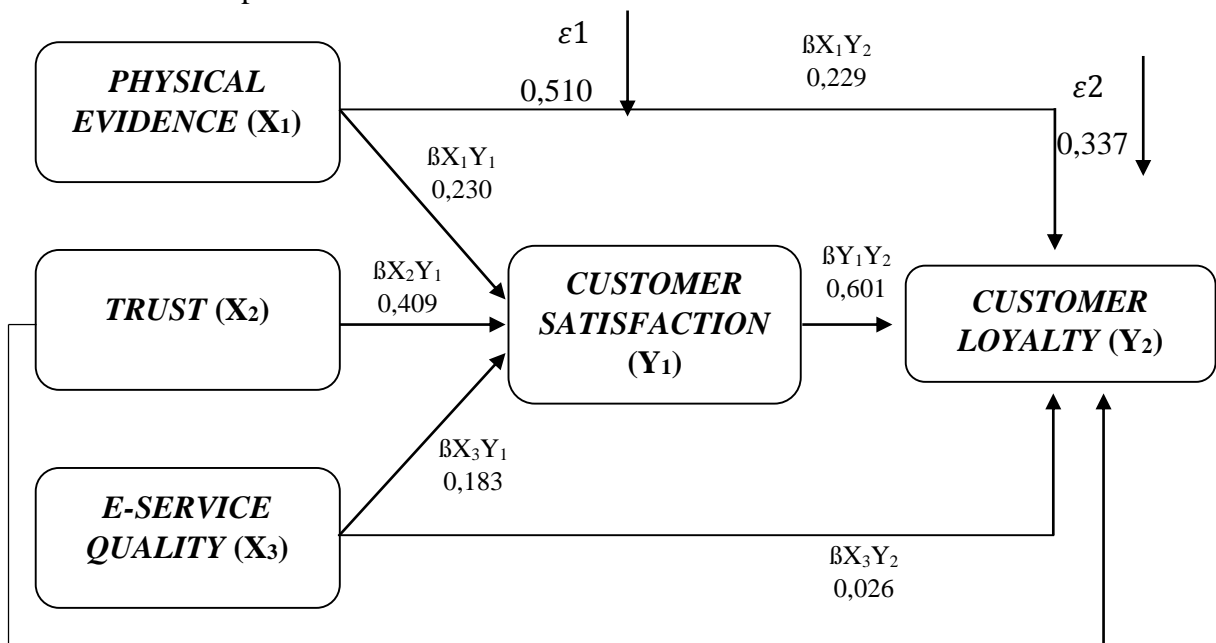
$\varepsilon 1$

0,510

ßX$_1$Y$_2$
0,229

$\varepsilon 2$

0,337

*PHYSICAL EVIDENCE* (X$_1$)

ßX$_1$Y$_1$
0,230

*TRUST* (X$_2$)

ßX$_2$Y$_1$
0,409

*CUSTOMER SATISFACTION* (Y$_1$)

ßY$_1$Y$_2$
0,601

*CUSTOMER LOYALTY* (Y$_2$)

ßX$_3$Y$_1$
0,183

*E-SERVICE QUALITY* (X$_3$)

ßX$_3$Y$_2$
0,026